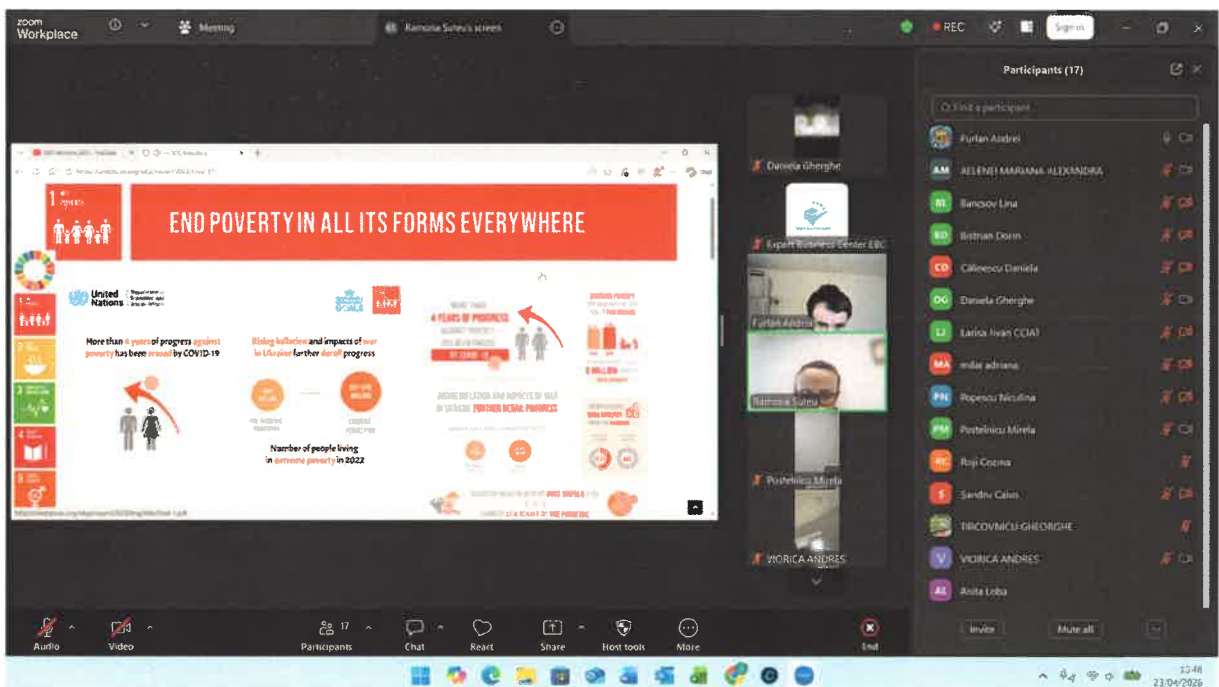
zoom Workplace
Meeting
Ramona Suteu's screen
REC
Sign in

1 NO POVERTY
END POVERTY IN ALL ITS FORMS EVERYWHERE

United Nations
More than 4 years of progress against poverty has been erased by COVID-19
Rising inflation and impacts of war in Ukraine further derail progress
Number of people living in extreme poverty in 2022
MORE THAN 4 YEARS OF PROGRESS AGAINST POVERTY HAVE BEEN ERASED BY COVID-19
RISING INFLATION AND IMPACTS OF WAR IN UKRAINE FURTHER DERAIL PROGRESS
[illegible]

Daniela Gherghe
Expert Business Center EBC
Furlan Andrei
Ramona Suteu
Postelnicu Mirela
VIORICA ANDRES

Participants (17)
Find a participant
Furlan Andrei
AM ALEXEI MARIANA ALEXANDRA
BL Bancsov Lina
BD Bistrian Dorin
CD Călinescu Daniela
DG Daniela Gherghe
LI Larisa Ivan CCIAT
MA milar adriana
PN Popescu Niculina
PM Postelnicu Mirela
RC Roji Cosmin
S Sandru Caius
TIRCOVNICU GHEORGHE
V VIORICA ANDRES
AL Anita Loba
Invite
Mute all

Audio
Video
17 Participants
Chat
React
Share
Host tools
More
End

13:46
23/04/2026